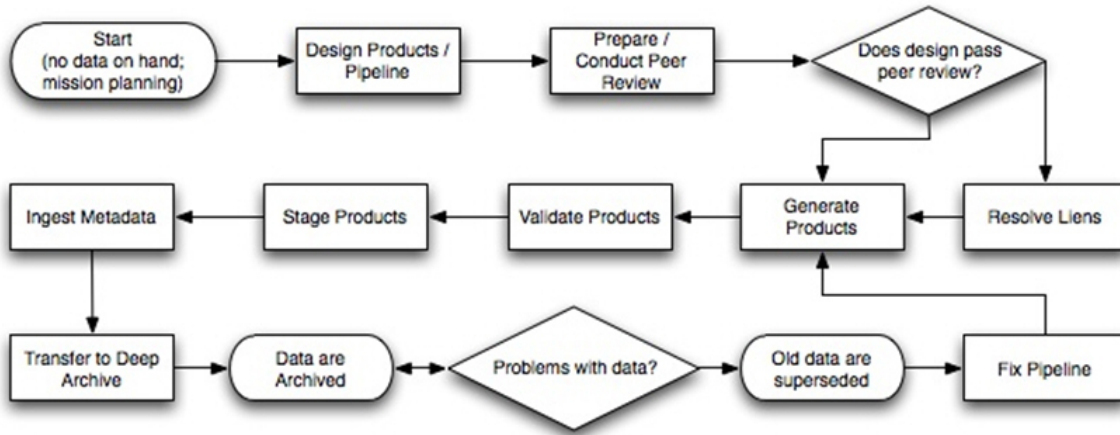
Start (no data on hand; mission planning)

Design Products / Pipeline

Prepare / Conduct Peer Review

Does design pass peer review?

Resolve Liens

Generate Products

Validate Products

Stage Products

Ingest Metadata

Transfer to Deep Archive

Data are Archived

Problems with data?

Old data are superseded

Fix Pipeline